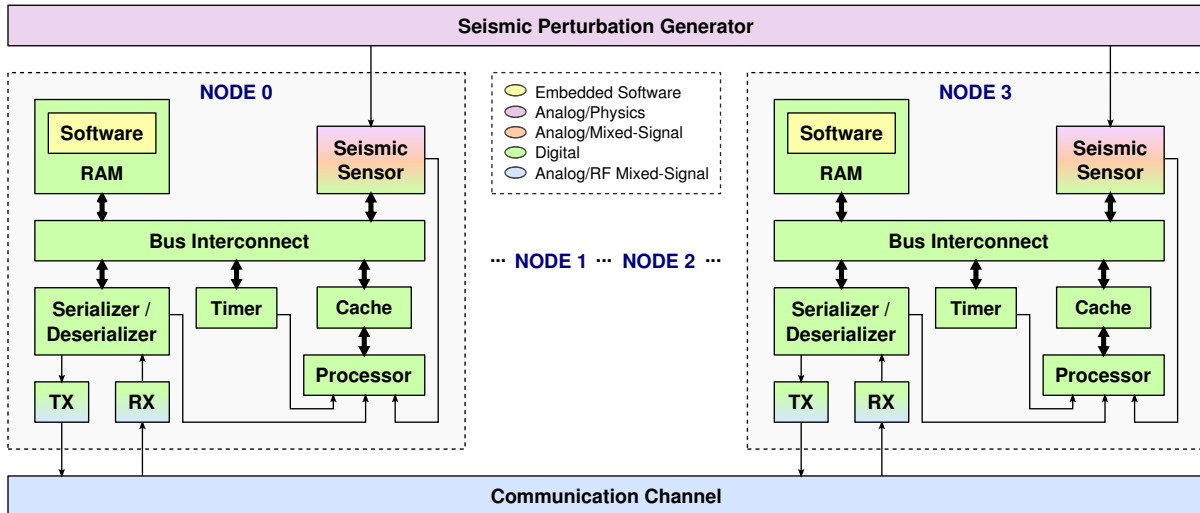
Seismic Perturbation Generator

NODE 0

Software

RAM

Seismic Sensor

Bus Interconnect

Serializer / Deserializer

Timer

Cache

Processor

TX

RX

Embedded Software
Analog/Physics
Analog/Mixed-Signal
Digital
Analog/RF Mixed-Signal

··· NODE 1 ··· NODE 2 ···

NODE 3

Software

RAM

Seismic Sensor

Bus Interconnect

Serializer / Deserializer

Timer

Cache

Processor

TX

RX

Communication Channel